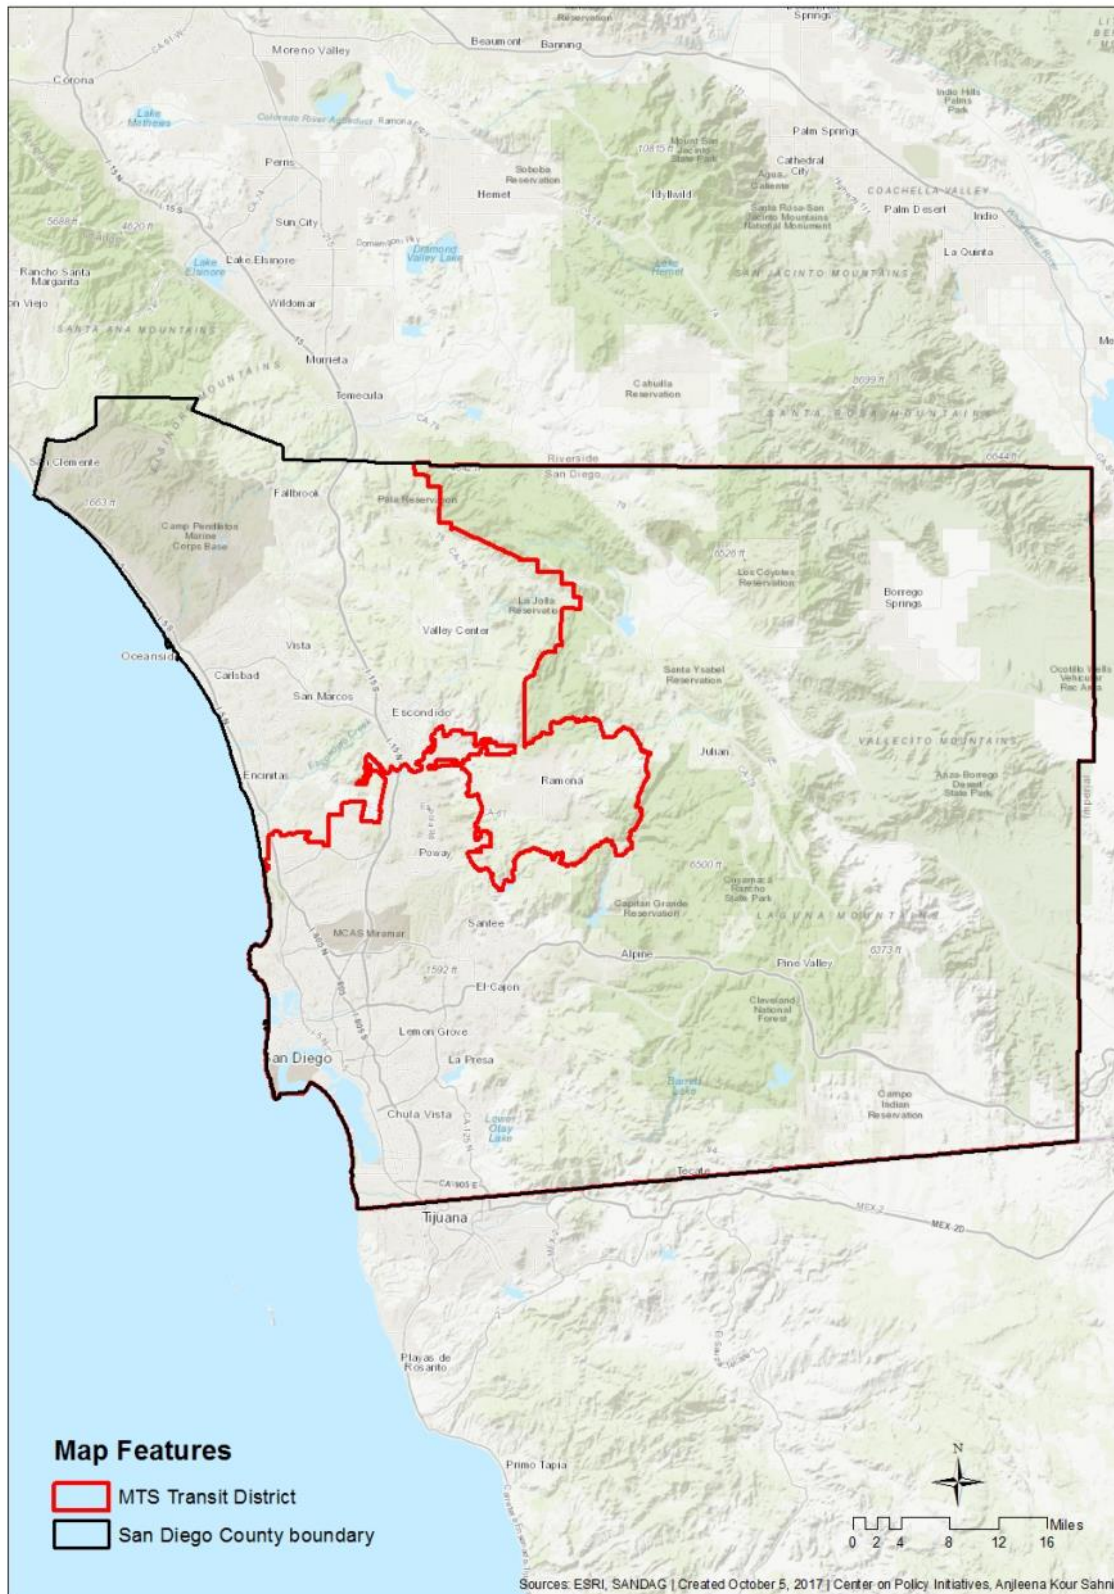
Moreno Valley
Beaumont
Banning
Corona
Lake Mathews
Perris
Soboba Reservation
Hemet
Idyllwild
Palm Springs
Cathedral City
Agua Caliente
COACHELLA VALLEY
Palm Desert
Indio
La Quinta
Indio Hills Palms Park
Sun City
Diamond Valley Lake
Lake Elsinore
Lake Elsinore
Rancho Santa Margarita
Wildomar
SANTA ANA MOUNTAINS
Murrieta
Temecula
Cahuilla Reservation
SAN JACINTO MOUNTAINS
Santa Rosa-San Jacinto Mountains National Monument
Lake Hemet
SANTA ROSA MOUNTAINS
Riverside
San Diego
San Clemente
Fallbrook
Pala Reservation
Camp Pendleton Marine Corps Base
La Jolla Reservation
Los Coyotes Reservation
Borrego Springs
Valley Center
Vista
Oceanside
Carlsbad
San Marcos
Escondido
Santa Ysabel Reservation
Julian
VALLECITO MOUNTAINS
Anza-Borrego Desert State Park
Encinitas
Ramona
Poway
Cuyamaca Rancho State Park
Capitan Grande Reservation
LAGUNA MOUNTAINS
Santee
MCAS Miramar
Alpine
Pine Valley
El Cajon
Cleveland National Forest
Lemon Grove
San Diego
La Presa
Campo Indian Reservation
Chula Vista
Lower Otay Lake
Tecate
Tijuana
Imperial
Playas de Rosarito
Primo Tapia

Map Features
MTS Transit District
San Diego County boundary

N
0 2 4 8 12 16 Miles

Sources: ESRI, SANDAG | Created October 5, 2017 | Center on Policy Initiatives, Anjleena Kour Sahni